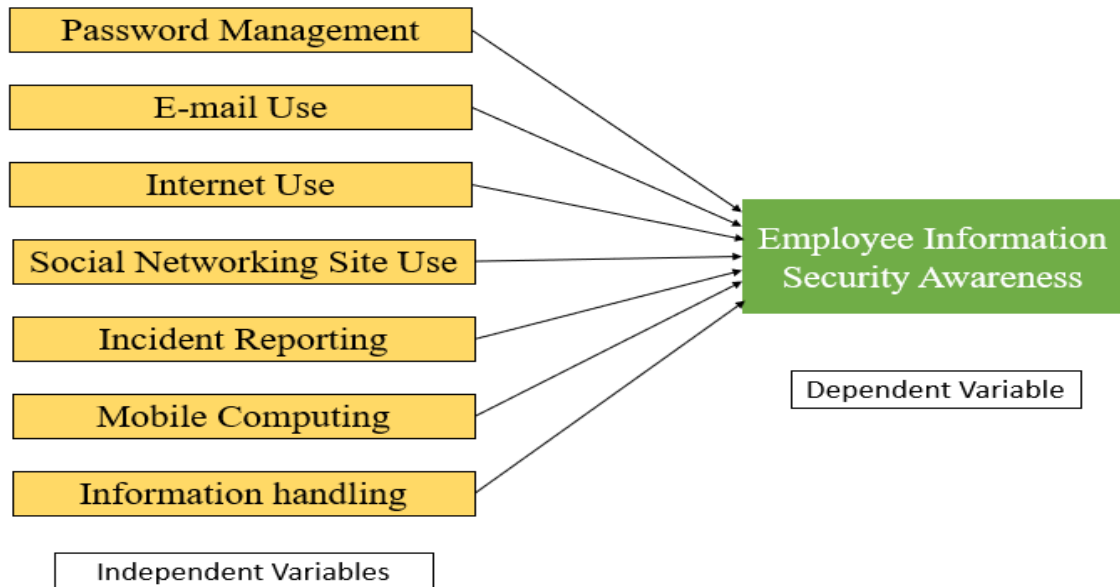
Password Management

E-mail Use

Internet Use

Social Networking Site Use

Incident Reporting

Mobile Computing

Information handling

Employee Information Security Awareness

Dependent Variable

Independent Variables